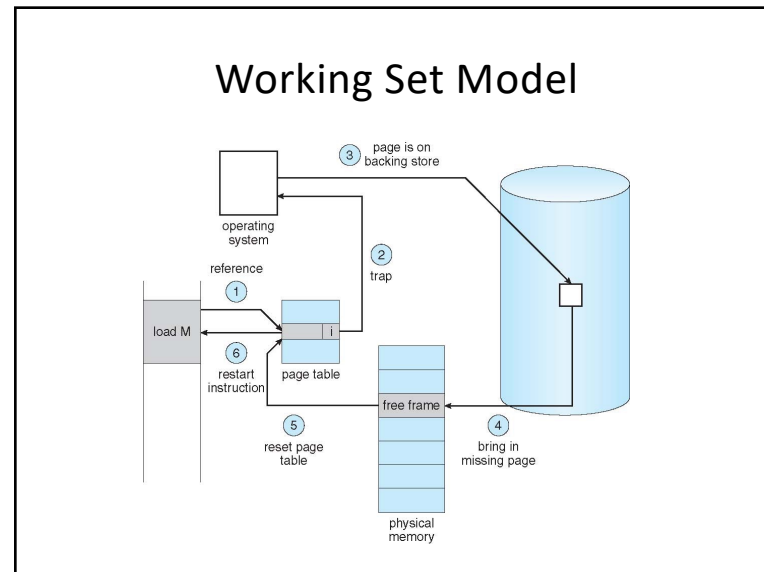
Working Set Model

3 page is on backing store

operating system

2 trap

reference

1

load M

i

6 restart instruction

page table

free frame

5 reset page table

4 bring in missing page

physical memory